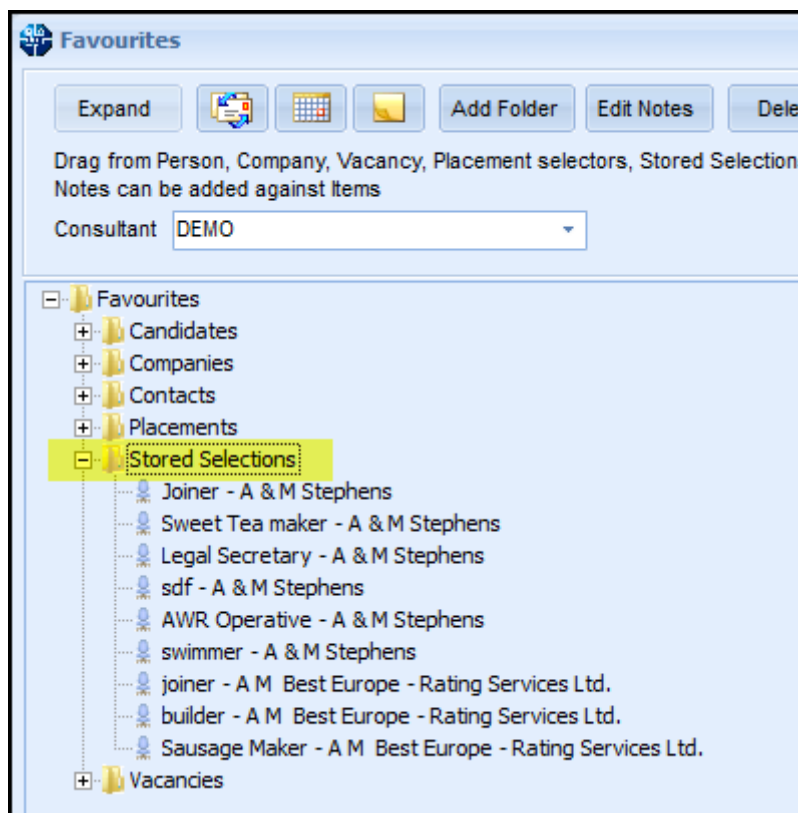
Favourites

Expand

Add Folder

Edit Notes

Dele

Drag from Person, Company, Vacancy, Placement selectors, Stored Selection
Notes can be added against Items

Consultant DEMO

Favourites
Candidates
Companies
Contacts
Placements
Stored Selections
Joiner - A & M Stephens
Sweet Tea maker - A & M Stephens
Legal Secretary - A & M Stephens
sdf - A & M Stephens
AWR Operative - A & M Stephens
swimmer - A & M Stephens
joiner - A M Best Europe - Rating Services Ltd.
builder - A M Best Europe - Rating Services Ltd.
Sausage Maker - A M Best Europe - Rating Services Ltd.
Vacancies